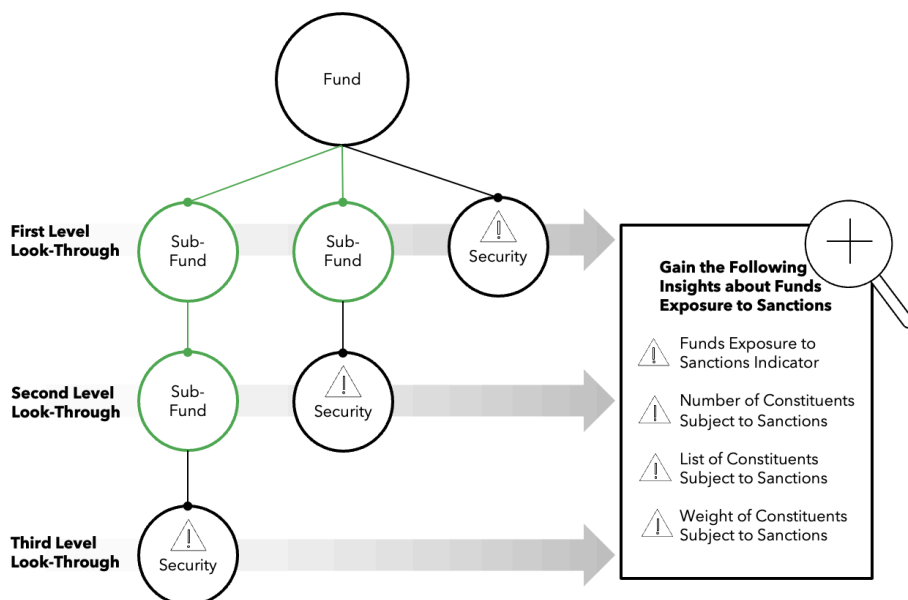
Fund

First Level Look-Through

Sub-Fund

Sub-Fund

Security

Second Level Look-Through

Sub-Fund

Security

Third Level Look-Through

Security

Gain the Following Insights about Funds Exposure to Sanctions

Funds Exposure to Sanctions Indicator

Number of Constituents Subject to Sanctions

List of Constituents Subject to Sanctions

Weight of Constituents Subject to Sanctions